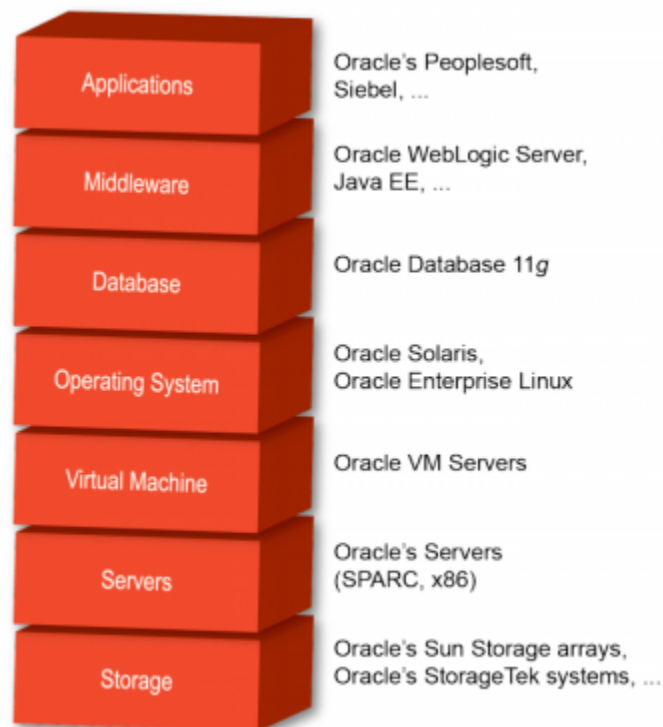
Applications
Oracle's Peoplesoft, Siebel, ...

Middleware
Oracle WebLogic Server, Java EE, ...

Database
Oracle Database 11g

Operating System
Oracle Solaris, Oracle Enterprise Linux

Virtual Machine
Oracle VM Servers

Servers
Oracle's Servers (SPARC, x86)

Storage
Oracle's Sun Storage arrays, Oracle's StorageTek systems, ...